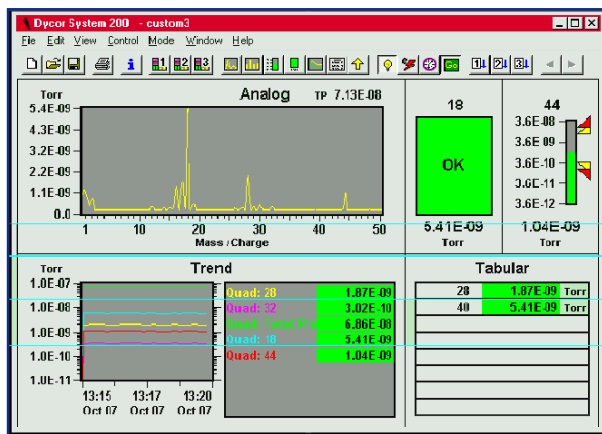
Dycor System 200 - custom3

File Edit View Control Mode Window Help

Torr

Analog TP 7.13E-08

5.4E-09
4.3E-09
3.2E-09
2.2E-09
1.1E-09
0.0

1 10 20 30 40 50

Mass / Charge

18

OK

5.41E-09
Torr

44

3.6E 08
3.6E 09
3.6E-10
3.6E-11
3.6E-12

1.04E-09
Torr

Trend

Torr

1.0E-07
1.0E-08
1.0E-09
1.0E-10
1.0E-11

13:15 Oct 07
13:17 Oct 07
13:20 Oct 07

Quad: 28 1.87E-09
Quad: 32 3.02E-10
Quad: Total Pres 6.86E-08
Quad: 18 5.41E-09
Quad: 44 1.04E-09

Tabular

| 28 | 1.87E-09 | Torr |
|---|---|---|
| 40 | 5.41E-09 | Torr |